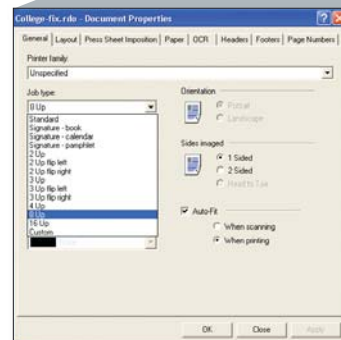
College-fix.rdo - Document Properties

? X

General | Layout | Press Sheet Imposition | Paper | OCR | Headers | Footers | Page Numbers

Printer family:
Unspecified

Job type:
8 Up
Standard
Signature - book
Signature - calendar
Signature - pamphlet
2 Up
2 Up flip left
2 Up flip right
3 Up
3 Up flip left
3 Up flip right
4 Up
8 Up
16 Up
Custom

Orientation
Portrait
Landscape

Sides imaged
1 Sided
2 Sided
Head to Toe

Auto-Fit
When scanning
When printing

OK | Close | Apply